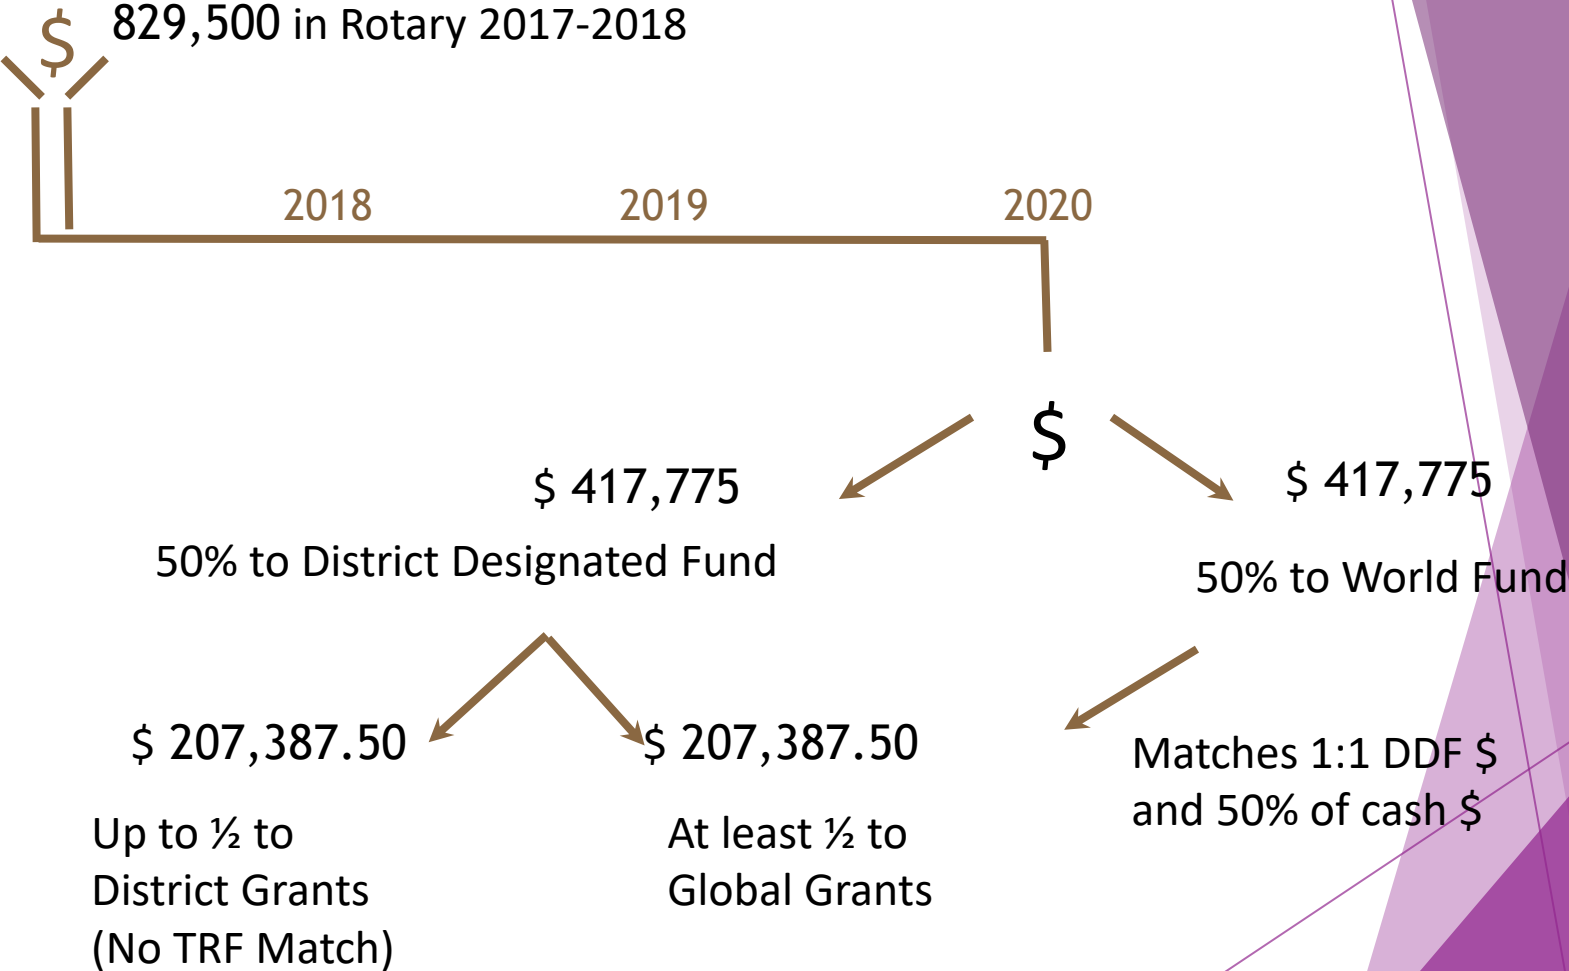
$ 829,500 in Rotary 2017-2018

2018 2019 2020

$

$ 417,775

50% to District Designated Fund

$ 417,775

50% to World Fund

$ 207,387.50

Up to ½ to District Grants (No TRF Match)

$ 207,387.50

At least ½ to Global Grants

Matches 1:1 DDF $ and 50% of cash $